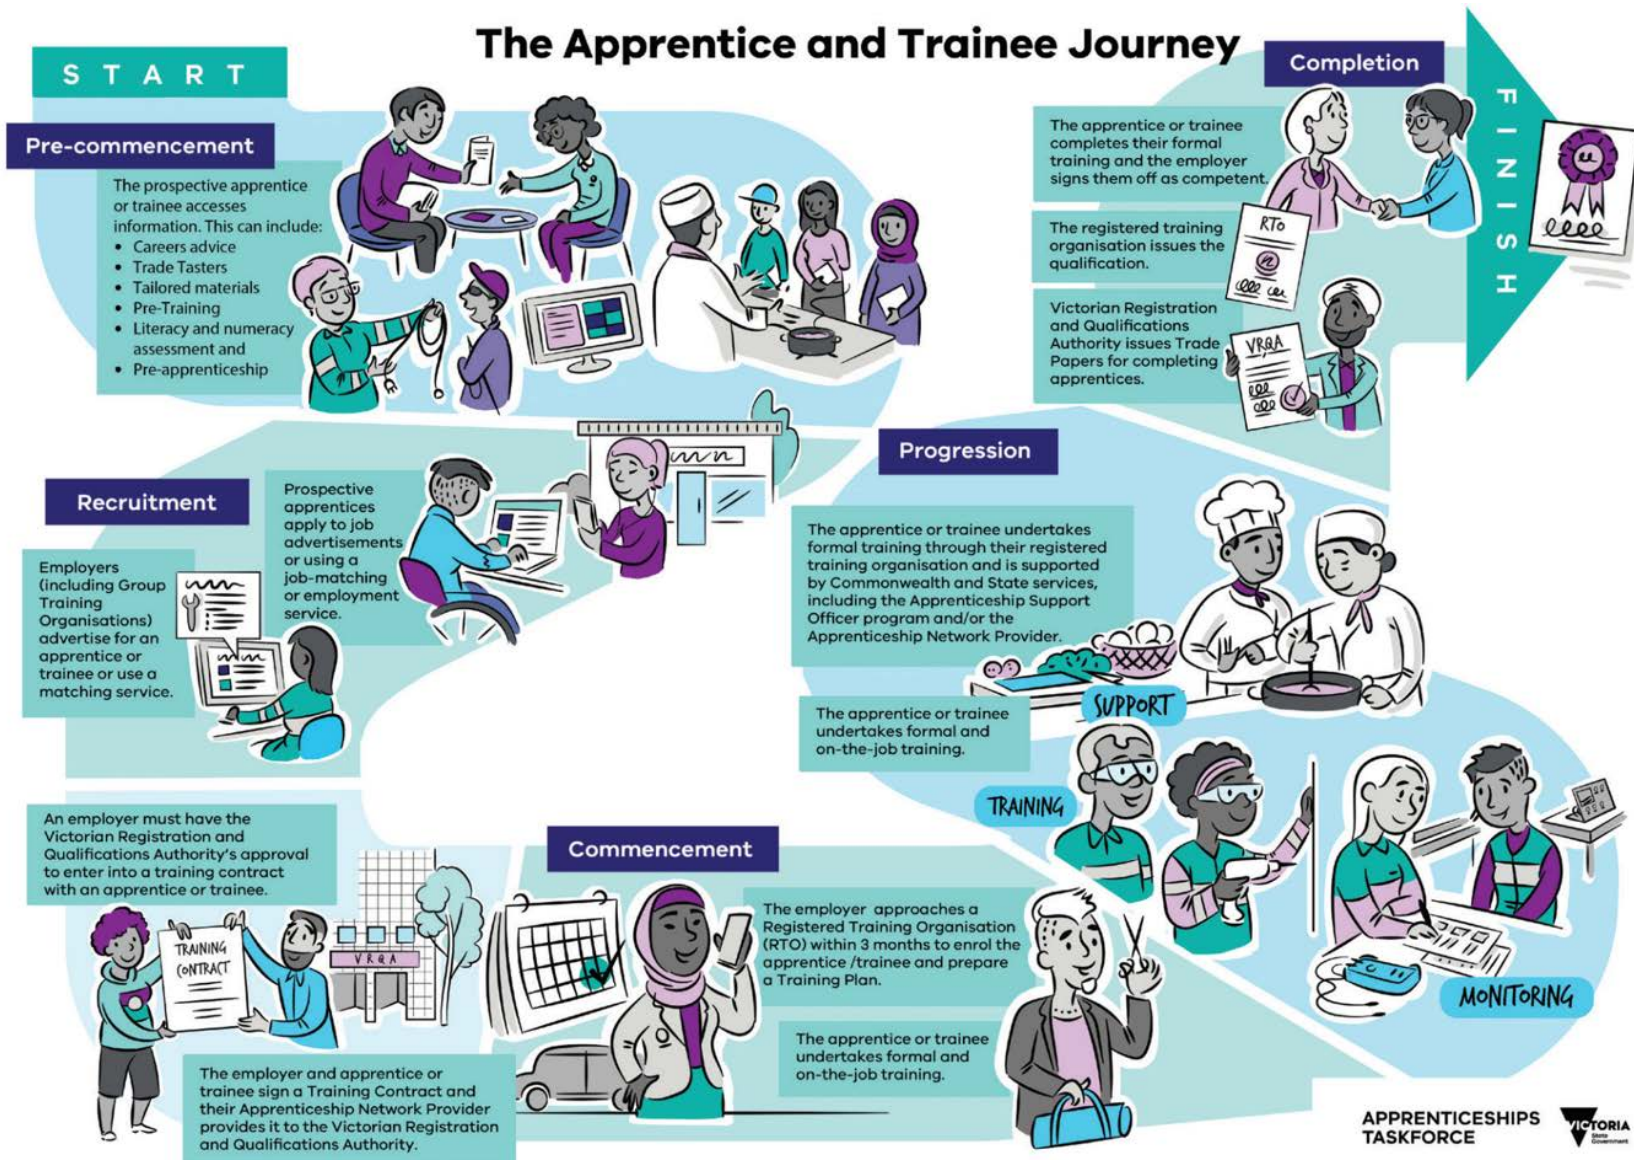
The Apprentice and Trainee Journey

START

Pre-commencement

The prospective apprentice or trainee accesses information. This can include:
• Careers advice
• Trade Tasters
• Tailored materials
• Pre-Training
• Literacy and numeracy assessment and
• Pre-apprenticeship

Completion

The apprentice or trainee completes their formal training and the employer signs them off as competent.

The registered training organisation issues the qualification.

RTO

Victorian Registration and Qualifications Authority issues Trade Papers for completing apprentices.

VRQA

FINISH

Recruitment

Employers (including Group Training Organisations) advertise for an apprentice or trainee or use a matching service.

Prospective apprentices apply to job advertisements or using a job-matching or employment service.

Progression

The apprentice or trainee undertakes formal training through their registered training organisation and is supported by Commonwealth and State services, including the Apprenticeship Support Officer program and/or the Apprenticeship Network Provider.

SUPPORT

The apprentice or trainee undertakes formal and on-the-job training.

TRAINING

MONITORING

An employer must have the Victorian Registration and Qualifications Authority's approval to enter into a training contract with an apprentice or trainee.

TRAINING CONTRACT

VRQA

Commencement

The employer approaches a Registered Training Organisation (RTO) within 3 months to enrol the apprentice /trainee and prepare a Training Plan.

The apprentice or trainee undertakes formal and on-the-job training.

The employer and apprentice or trainee sign a Training Contract and their Apprenticeship Network Provider provides it to the Victorian Registration and Qualifications Authority.

APPRENTICESHIPS TASKFORCE

VICTORIA State Government